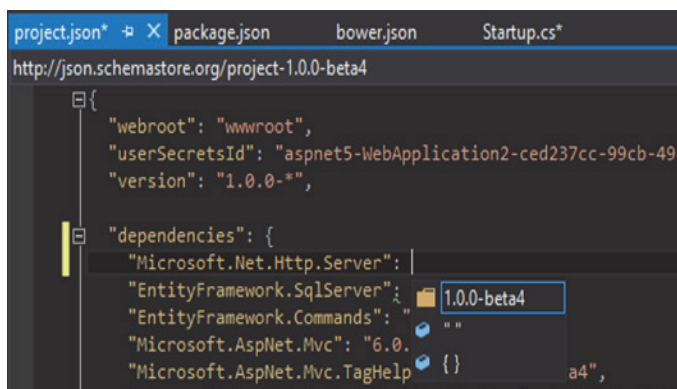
project.json* ⊕ X package.json bower.json Startup.cs*

http://json.schemastore.org/project-1.0.0-beta4

{
"webroot": "wwwroot",
"userSecretsId": "aspnet5-WebApplication2-ced237cc-99cb-49
"version": "1.0.0-*",

"dependencies": {
"Microsoft.Net.Http.Server":
"EntityFramework.SqlServer":
"EntityFramework.Commands": "
"Microsoft.AspNet.Mvc": "6.0.
"Microsoft.AspNet.Mvc.TagHelp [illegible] a4",

1.0.0-beta4
""
{}